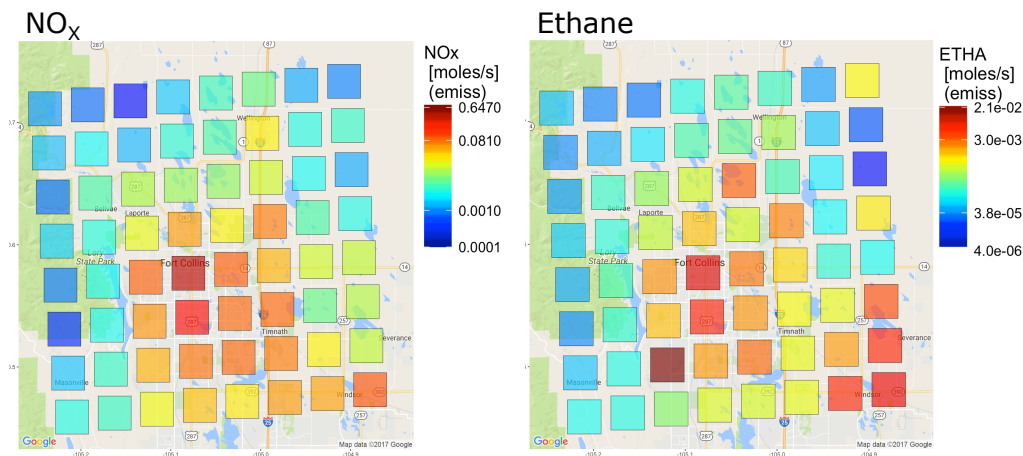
$NO_X$

NOx [moles/s] (emiss)

0.6470

0.0810

0.0010

0.0001

287

87

Wellington

1

Bellvue

Laporte

Lory State Park

Fort Collins

14

287

Timnath

257

Severance

Masonville

Windsor

25

287

Google

Map data ©2017 Google

-105.2

-105.1

-105.0

-104.9

Ethane

ETHA [moles/s] (emiss)

2.1e-02

3.0e-03

3.8e-05

4.0e-06

287

87

Wellington

1

Bellvue

Laporte

Lory State Park

Fort Collins

14

287

Timnath

257

Severance

Masonville

Windsor

25

287

Google

Map data ©2017 Google

-105.2

-105.1

-105.0

-104.9